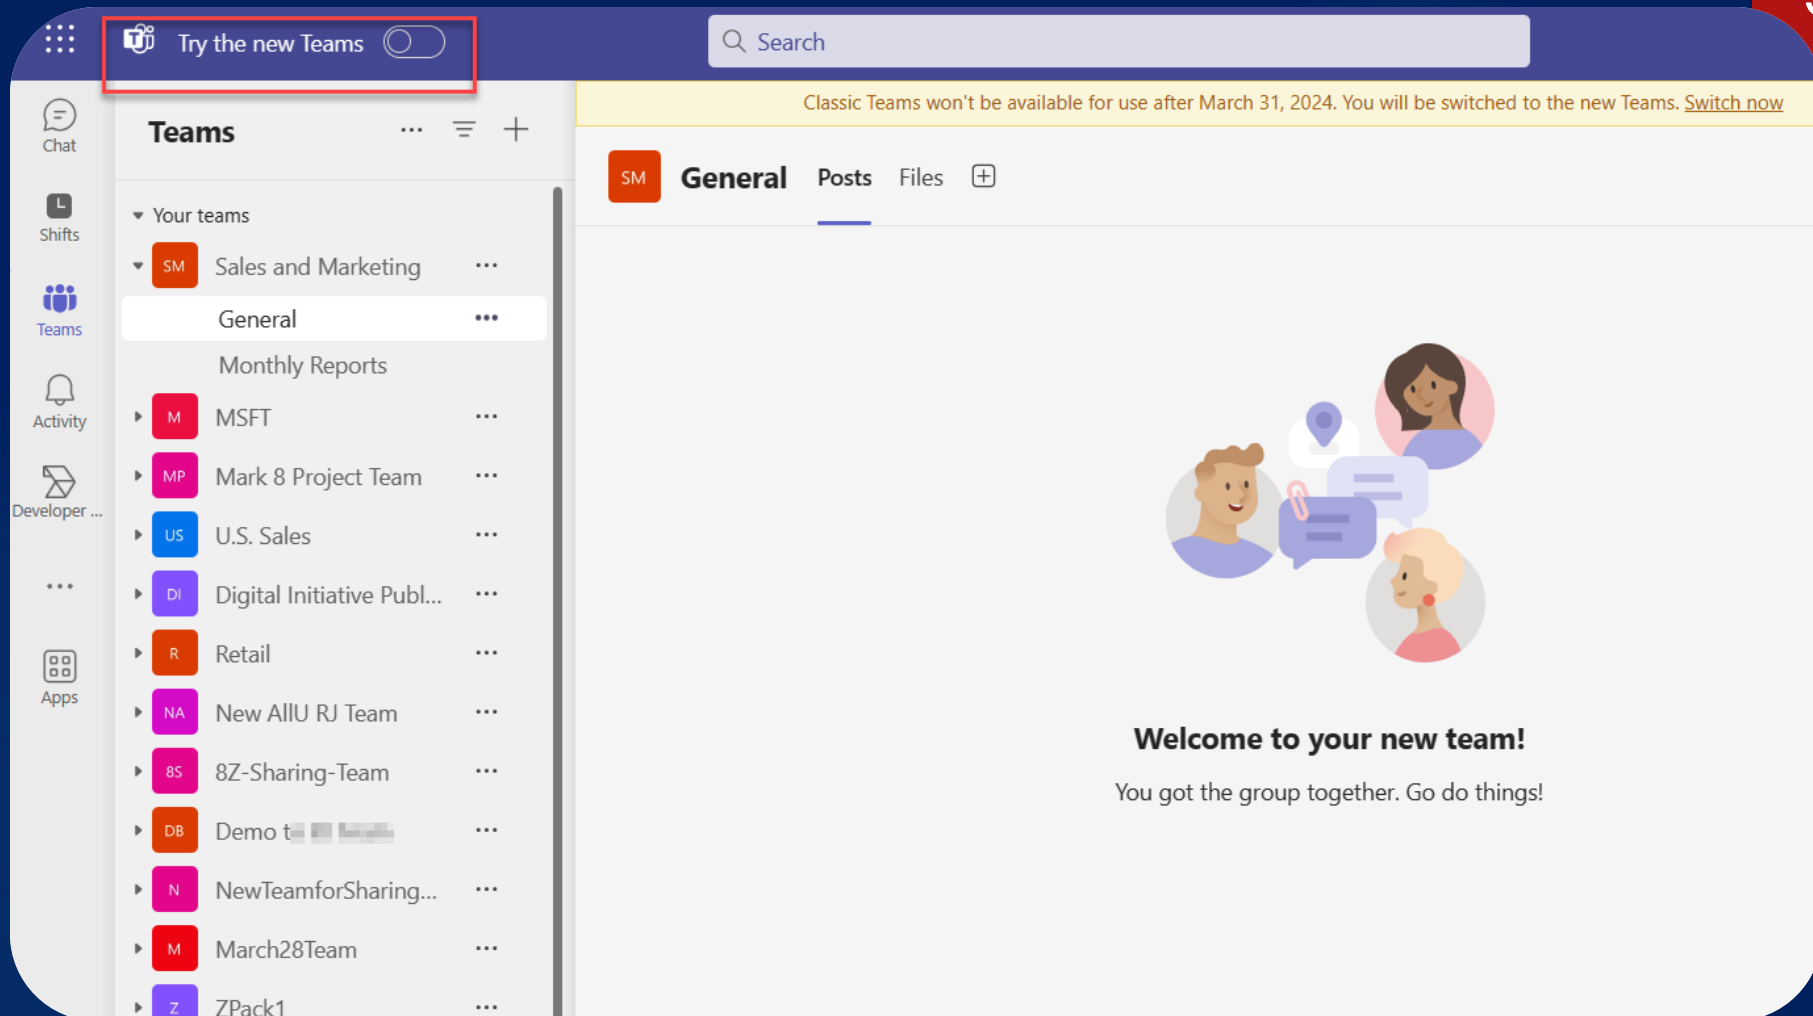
Try the new Teams

Search

Classic Teams won't be available for use after March 31, 2024. You will be switched to the new Teams. Switch now

Chat

Shifts

Teams

Activity

Developer ...

...

Apps

Teams

Your teams

SM Sales and Marketing

General

Monthly Reports

M MSFT

MP Mark 8 Project Team

US U.S. Sales

DI Digital Initiative Publ...

R Retail

NA New AllU RJ Team

8S 8Z-Sharing-Team

DB Demo t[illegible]

N NewTeamforSharing...

M March28Team

Z ZPack1

SM General Posts Files

Welcome to your new team!

You got the group together. Go do things!